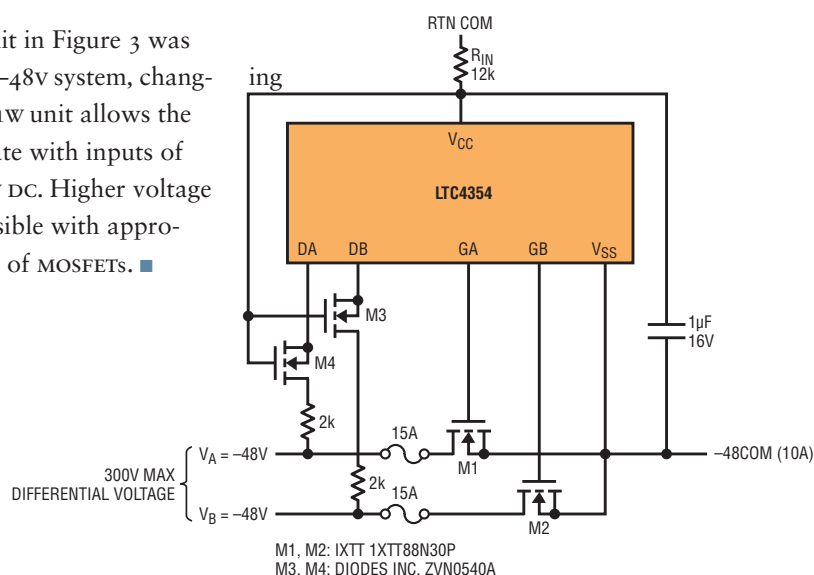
uit in Figure 3 was
–48V system, chang-
ing
W unit allows the
ate with inputs of
V DC. Higher voltage
sible with appro-
of MOSFETs. ■

RTN COM
$R_{IN}$
12k
$V_{CC}$
LTC4354
DA
DB
GA
GB
$V_{SS}$
M3
M4
1μF
16V
2k
15A
M1
$V_A$ = –48V
–48COM (10A)
300V MAX
DIFFERENTIAL VOLTAGE
2k
15A
M2
$V_B$ = –48V
M1, M2: IXTT 1XTT88N30P
M3, M4: DIODES INC. ZVN0540A